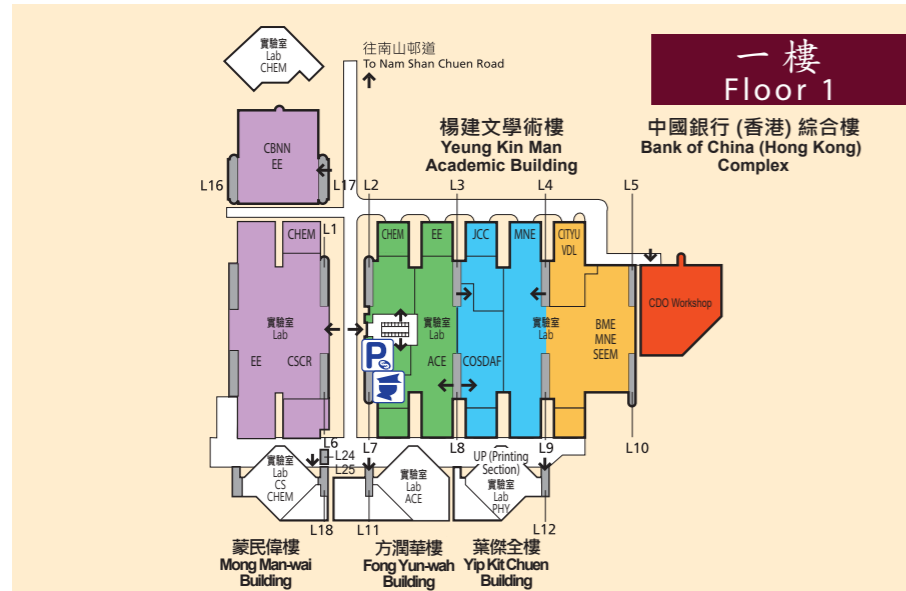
一樓
Floor 1

實驗室
Lab
CHEM

往南山邨道
To Nam Shan Chuen Road

楊建文學術樓
Yeung Kin Man
Academic Building

中國銀行 (香港) 綜合樓
Bank of China (Hong Kong)
Complex

CBNN
EE

L16
L17
L2
L3
L4
L5

CHEM
L1

實驗室
Lab

EE
CSCR

CHEM
EE
JCC
MNE
CITYU
VDL

實驗室
Lab
ACE

COSDAF

實驗室
Lab

BME
MNE
SEEM

CDO Workshop

L6
L24
L25
L7
L8
L9
L10

實驗室
Lab
CS
CHEM

實驗室
Lab
ACE

UP (Printing
Section)
實驗室
Lab
PHY

L18
L11
L12

蒙民偉樓
Mong Man-wai
Building

方潤華樓
Fong Yun-wah
Building

葉傑全樓
Yip Kit Chuen
Building